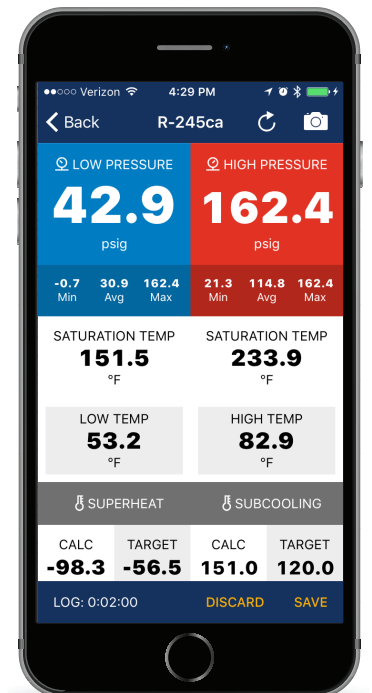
●●○○○ Verizon 4:29 PM

Back R-245ca

LOW PRESSURE
42.9
psig

HIGH PRESSURE
162.4
psig

-0.7 Min 30.9 Avg 162.4 Max

21.3 Min 114.8 Avg 162.4 Max

SATURATION TEMP
151.5
°F

SATURATION TEMP
233.9
°F

LOW TEMP
53.2
°F

HIGH TEMP
82.9
°F

SUPERHEAT

SUBCOOLING

| CALC | TARGET | CALC | TARGET |
|---|---|---|---|
| -98.3 | -56.5 | 151.0 | 120.0 |

LOG: 0:02:00 DISCARD SAVE